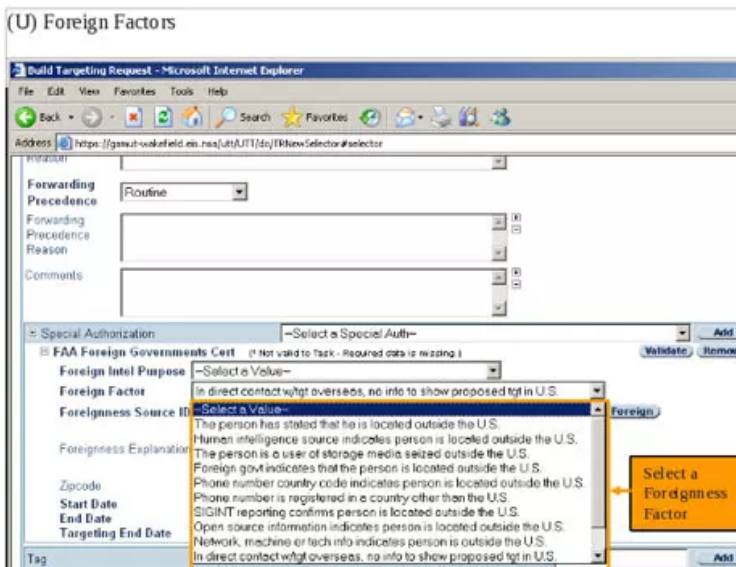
(U) Foreign Factors

Build Targeting Request - Microsoft Internet Explorer

File Edit View Favorites Tools Help

Back Search Favorites

Address https://gamut-wakefield.eis.nsa/utt/UTT/do/TRNewSelector#selector

Forwarding Precedence Routine

Forwarding Precedence Reason

Comments

Special Authorization –Select a Special Auth– Add

FAA Foreign Governments Cert (! Not valid to Task - Required data is missing.) Validate Remove

Foreign Intel Purpose –Select a Value–

Foreign Factor In direct contact w/tgt overseas, no info to show proposed tgt in U.S.

Foreignness Source ID

Foreignness Explanation

Zipcode

Start Date

End Date

Targeting End Date

–Select a Value–
The person has stated that he is located outside the U.S.
Human intelligence source indicates person is located outside the U.S.
The person is a user of storage media seized outside the U.S.
Foreign govt indicates that the person is located outside the U.S.
Phone number country code indicates person is located outside the U.S.
Phone number is registered in a country other than the U.S.
SIGINT reporting confirms person is located outside the U.S.
Open source information indicates person is located outside the U.S.
Network, machine or tech info indicates person is outside the U.S.
In direct contact w/tgt overseas, no info to show proposed tgt in U.S.

Foreign

Select a Foreignness Factor

Tag Add